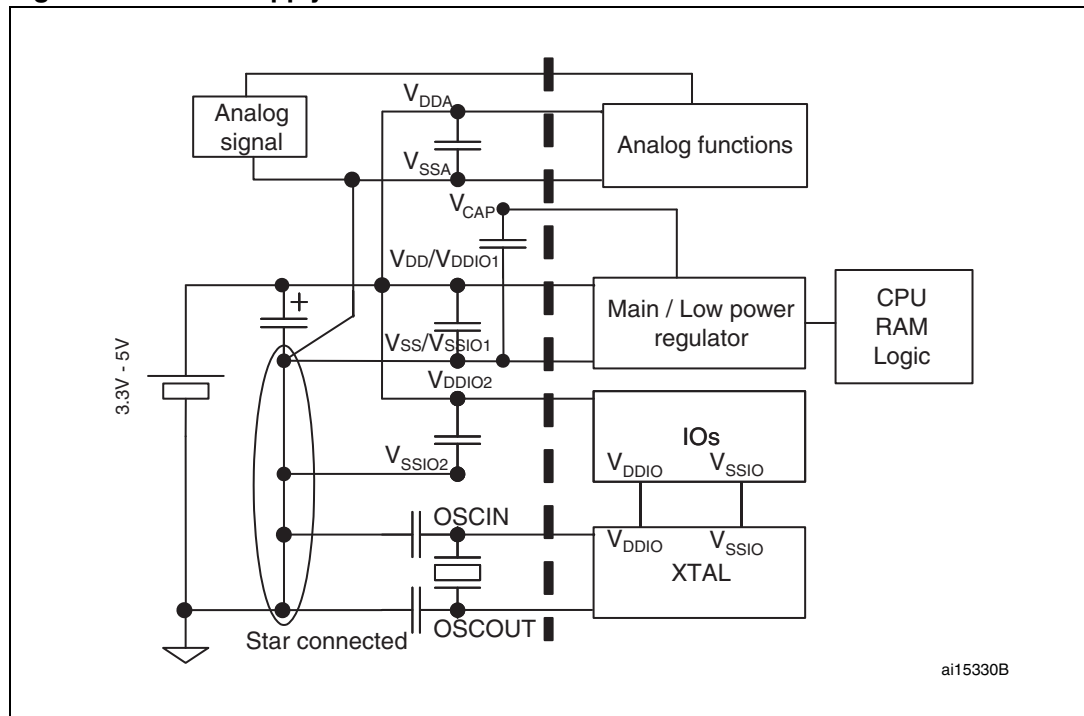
Analog signal

$V_{DDA}$

$V_{SSA}$

Analog functions

$V_{CAP}$

$V_{DD}/V_{DDIO1}$

+

3.3V - 5V

$V_{SS}/V_{SSIO1}$

Main / Low power regulator

CPU RAM Logic

$V_{DDIO2}$

IOs

$V_{DDIO}$ $V_{SSIO}$

$V_{SSIO2}$

OSCIN

$V_{DDIO}$ $V_{SSIO}$

XTAL

OSCOUT

Star connected

ai15330B